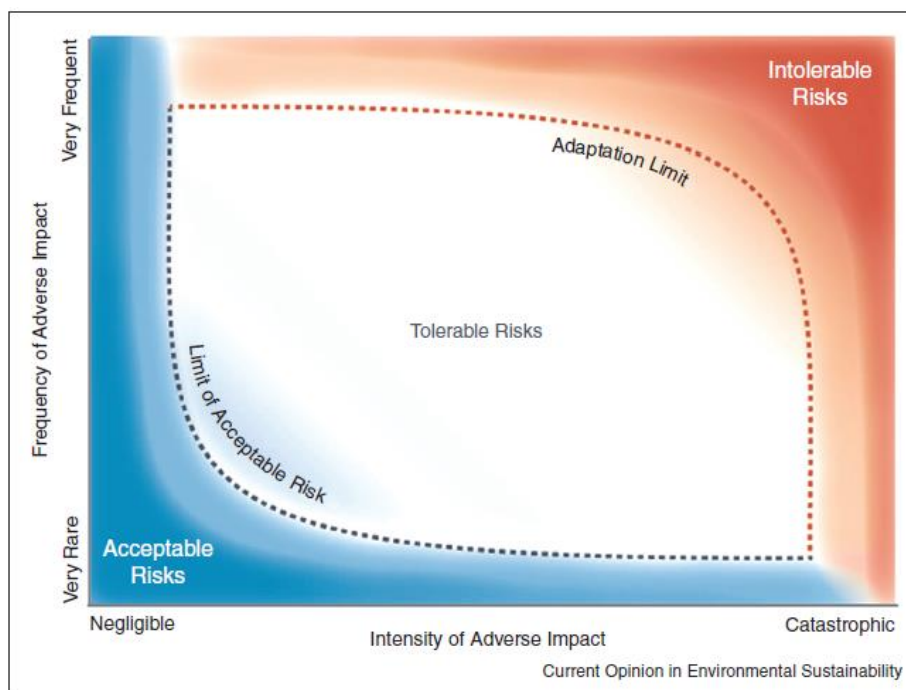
Very Frequent

Frequency of Adverse Impact

Very Rare

Intolerable Risks

Adaptation Limit

Tolerable Risks

Limit of Acceptable Risk

Acceptable Risks

Negligible

Intensity of Adverse Impact

Catastrophic

Current Opinion in Environmental Sustainability